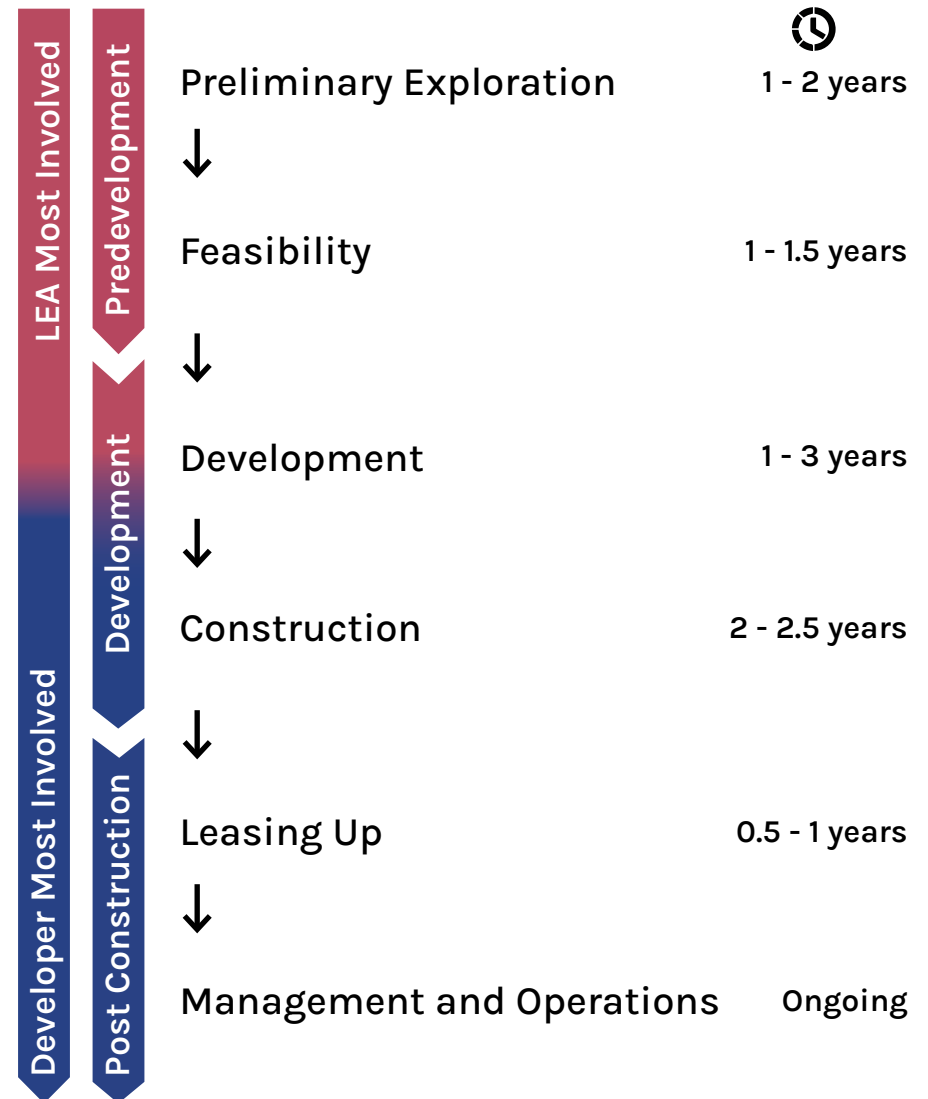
LEA Most Involved

Developer Most Involved

Predevelopment

Development

Post Construction

Preliminary Exploration 1 - 2 years

↓

Feasibility 1 - 1.5 years

↓

Development 1 - 3 years

↓

Construction 2 - 2.5 years

↓

Leasing Up 0.5 - 1 years

↓

Management and Operations Ongoing